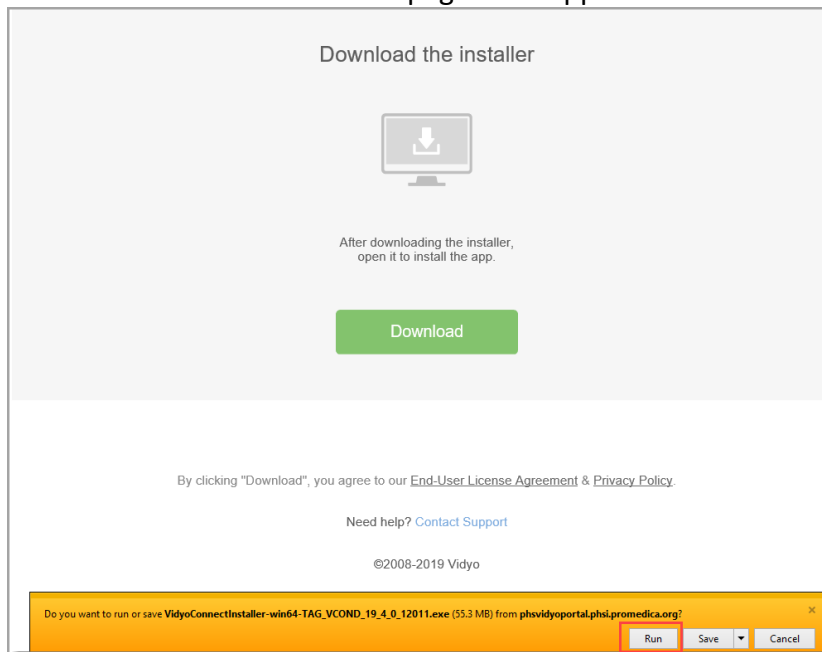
Download the installer

After downloading the installer, open it to install the app.

Download

By clicking "Download", you agree to our End-User License Agreement & Privacy Policy.

Need help? Contact Support

©2008-2019 Vidyo

Do you want to run or save VidyoConnectInstaller-win64-TAG_VCOND_19_4_0_12011.exe (55.3 MB) from phsvidyoportal.phsi.promedica.org?

×

Run Save Cancel